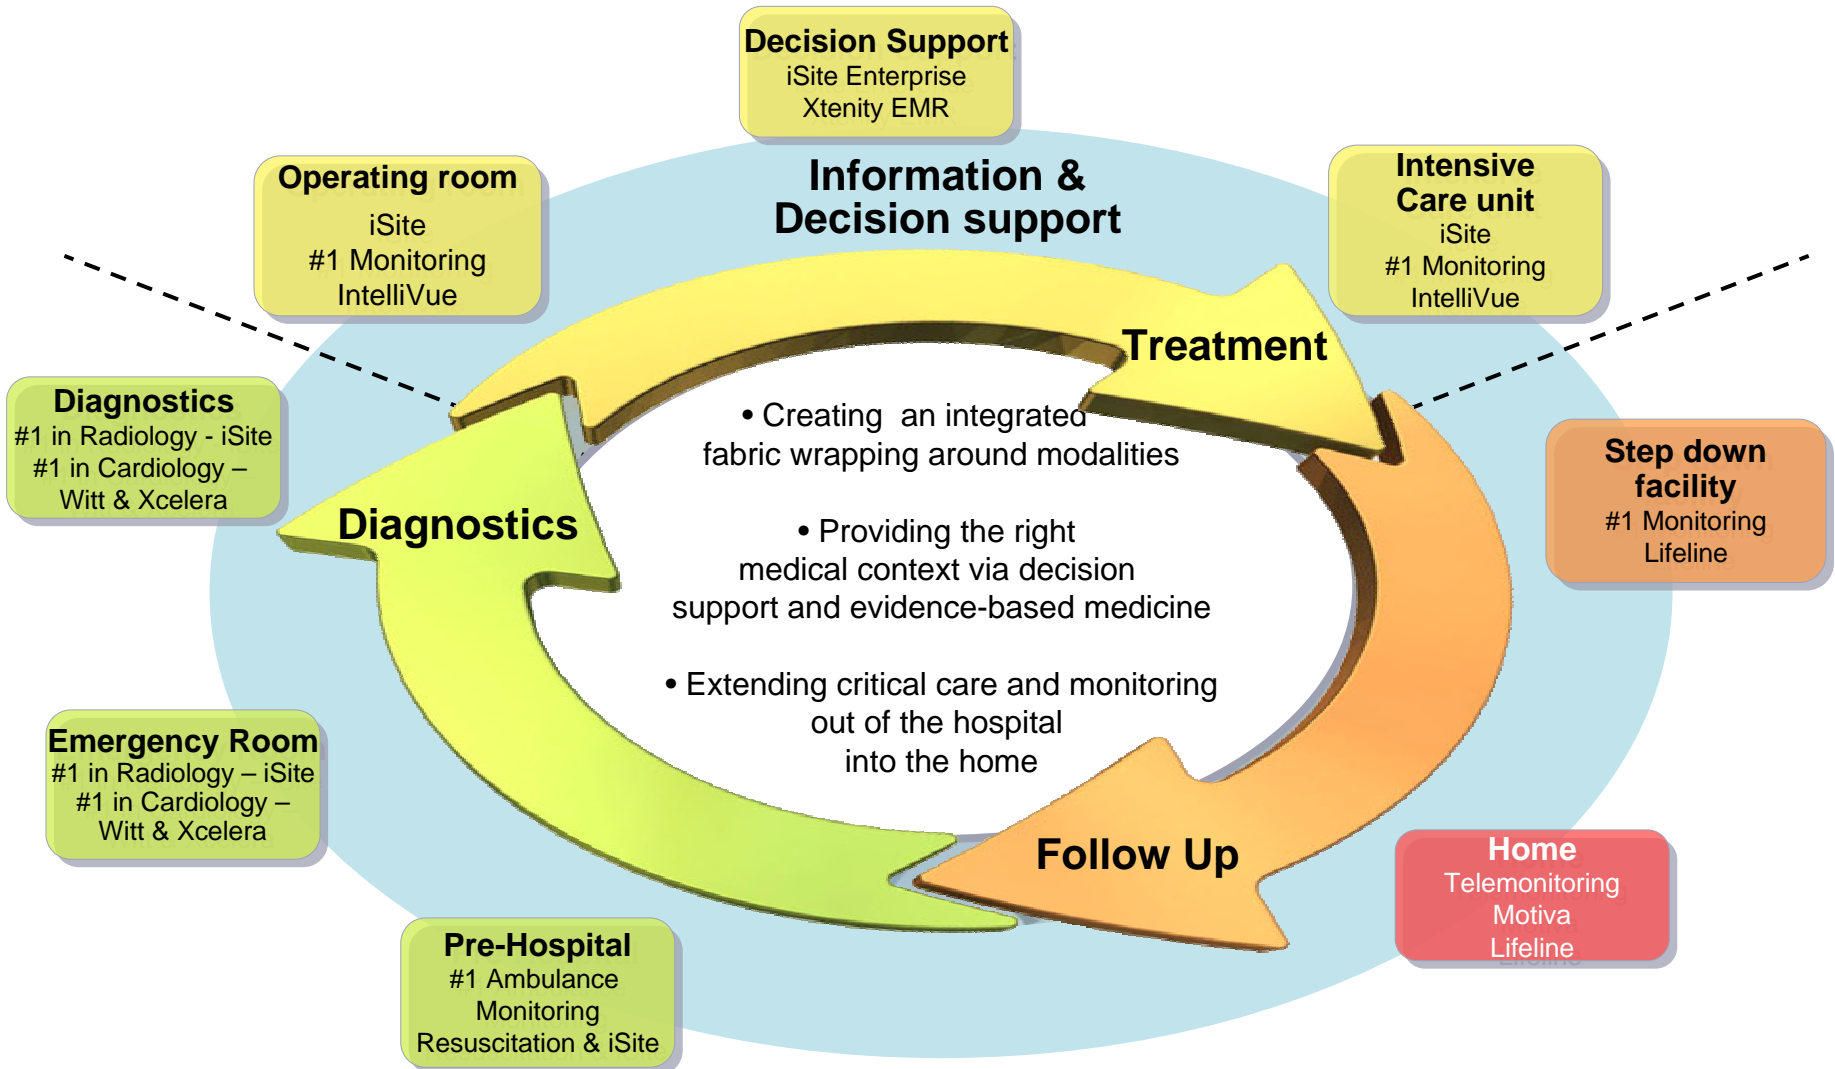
Decision Support
iSite Enterprise
Xtenity EMR

Operating room
iSite
#1 Monitoring
IntelliVue

Information &
Decision support

Intensive
Care unit
iSite
#1 Monitoring
IntelliVue

Treatment

Diagnostics
#1 in Radiology - iSite
#1 in Cardiology –
Witt & Xcelera

• Creating an integrated fabric wrapping around modalities

Step down facility
#1 Monitoring
Lifeline

Diagnostics

• Providing the right medical context via decision support and evidence-based medicine

• Extending critical care and monitoring out of the hospital into the home

Emergency Room
#1 in Radiology – iSite
#1 in Cardiology –
Witt & Xcelera

Follow Up

Home
Telemonitoring
Motiva
Lifeline

Pre-Hospital
#1 Ambulance
Monitoring
Resuscitation & iSite